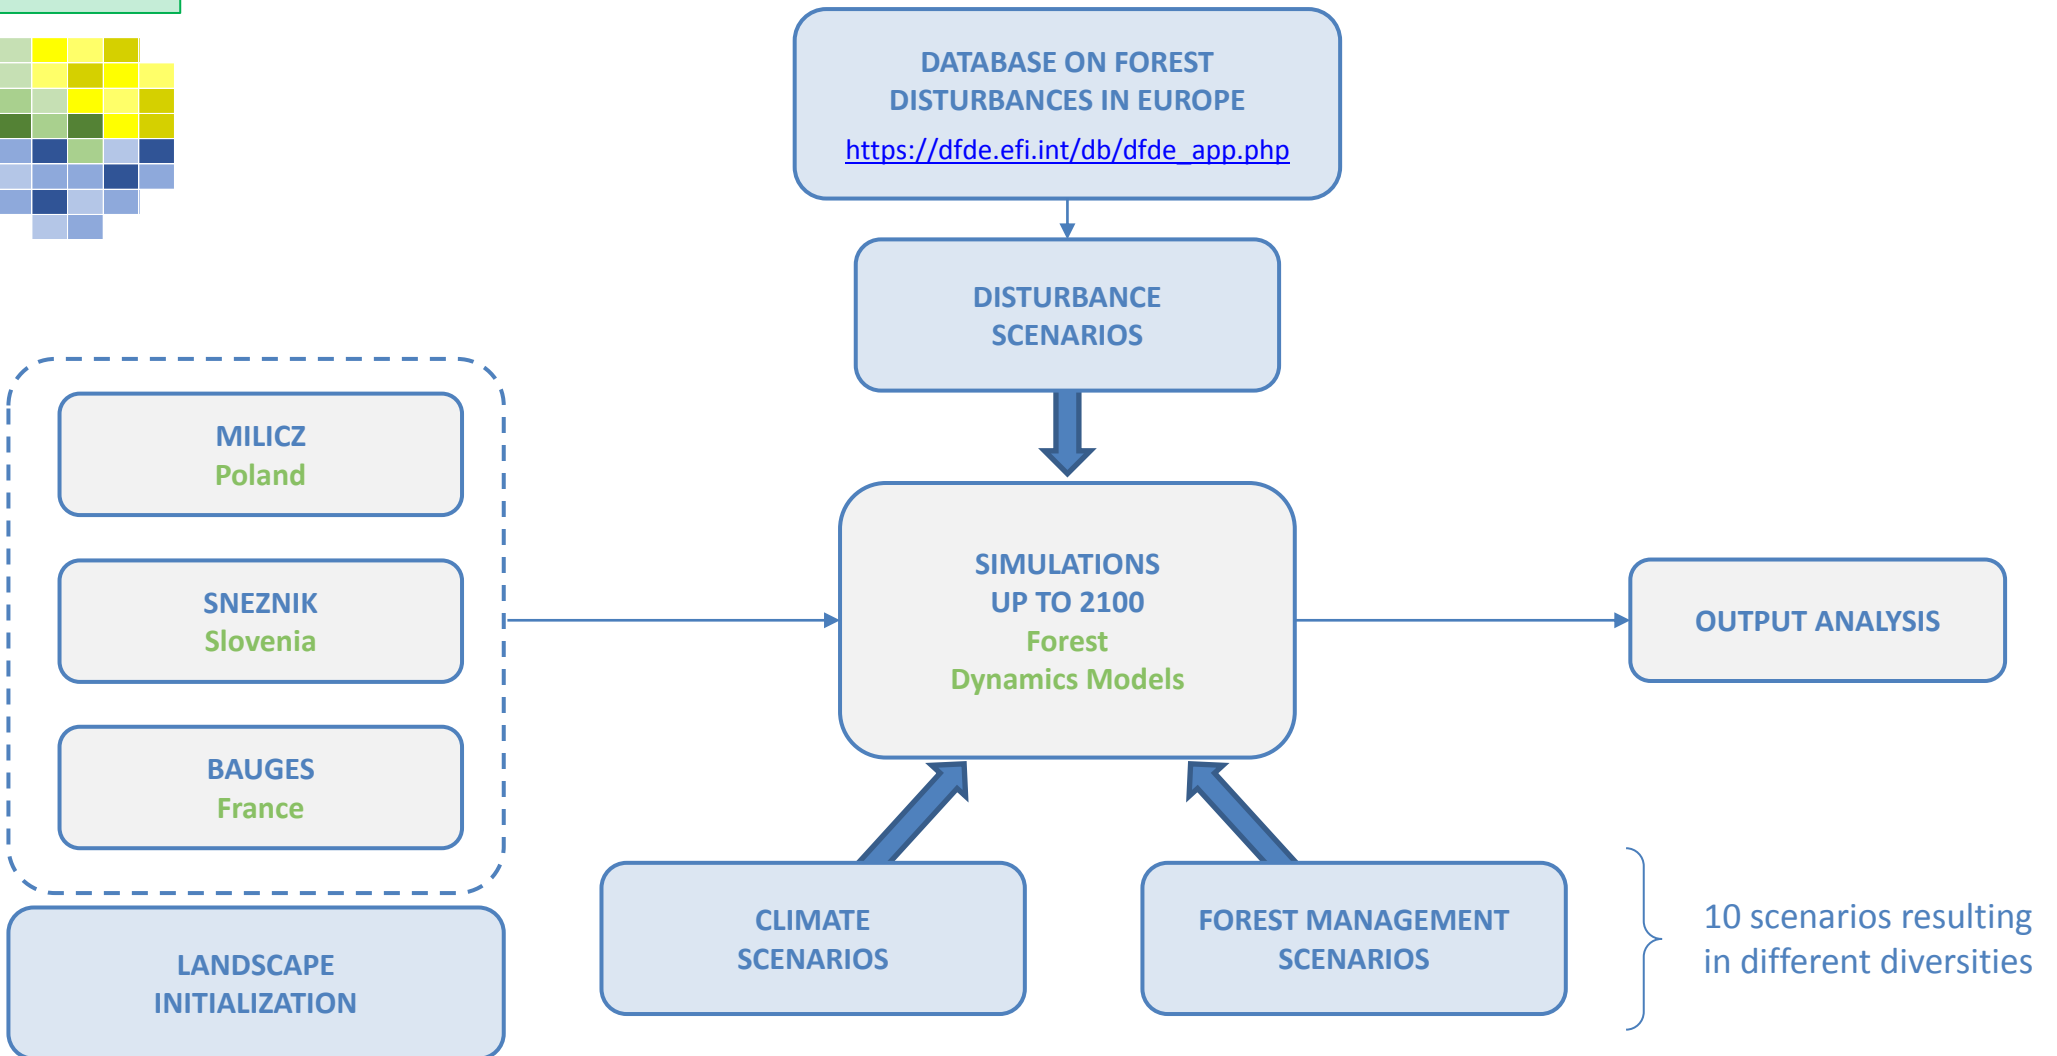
DATABASE ON FOREST DISTURBANCES IN EUROPE
https://dfde.efi.int/db/dfde_app.php

DISTURBANCE SCENARIOS

MILICZ
Poland

SNEZNIK
Slovenia

BAUGES
France

LANDSCAPE INITIALIZATION

SIMULATIONS UP TO 2100
Forest Dynamics Models

OUTPUT ANALYSIS

CLIMATE SCENARIOS

FOREST MANAGEMENT SCENARIOS

10 scenarios resulting in different diversities